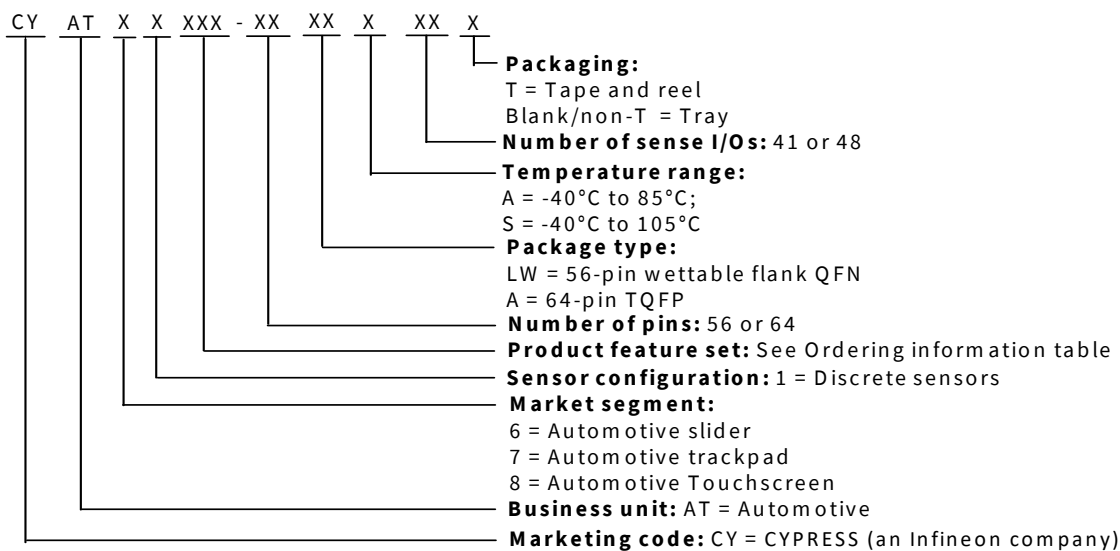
CY AT X X XXX - XX XX X XX X

Packaging:
T = Tape and reel
Blank/non-T = Tray

Number of sense I/Os: 41 or 48

Temperature range:
A = -40°C to 85°C;
S = -40°C to 105°C

Package type:
LW = 56-pin wettable flank QFN
A = 64-pin TQFP

Number of pins: 56 or 64

Product feature set: See Ordering information table

Sensor configuration: 1 = Discrete sensors

Market segment:
6 = Automotive slider
7 = Automotive trackpad
8 = Automotive Touchscreen

Business unit: AT = Automotive

Marketing code: CY = CYPRESS (an Infineon company)